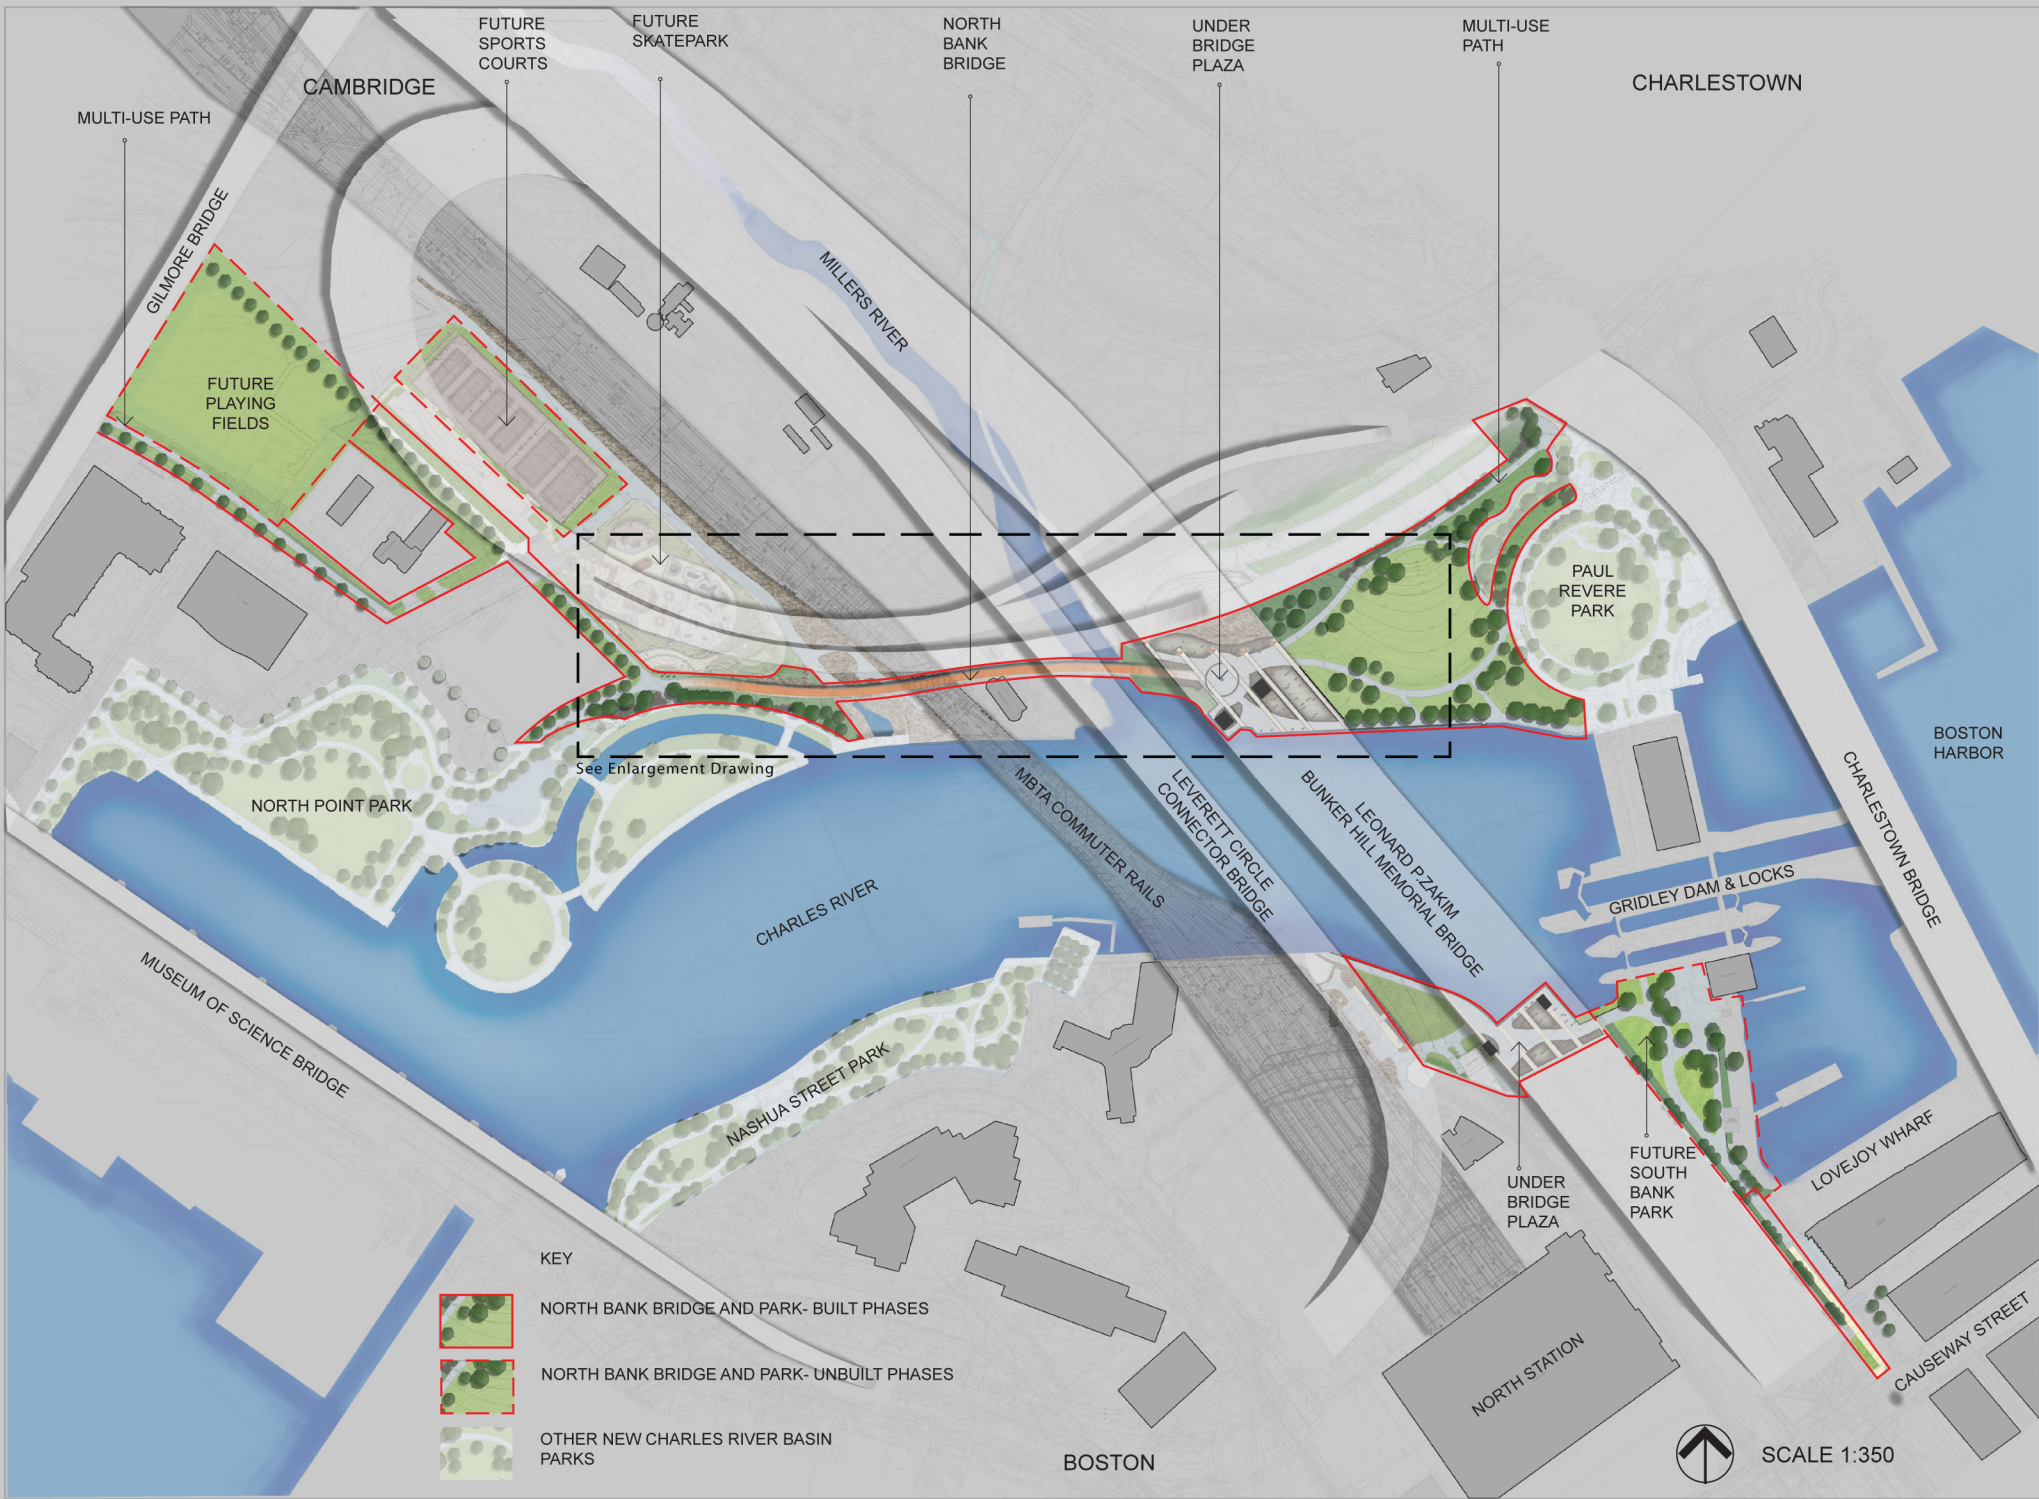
MULTI-USE PATH

CAMBRIDGE

FUTURE SPORTS COURTS

FUTURE SKATEPARK

NORTH BANK BRIDGE

UNDER BRIDGE PLAZA

MULTI-USE PATH

CHARLESTOWN

GILMORE BRIDGE

FUTURE PLAYING FIELDS

MILLERS RIVER

PAUL REVERE PARK

See Enlargement Drawing

NORTH POINT PARK

MBTA COMMUTER RAILS

LEVERETT CIRCLE CONNECTOR BRIDGE

LEONARD P. ZAKIM BUNKER HILL MEMORIAL BRIDGE

BOSTON HARBOR

CHARLESTOWN BRIDGE

GRIDLEY DAM & LOCKS

CHARLES RIVER

MUSEUM OF SCIENCE BRIDGE

NASHUA STREET PARK

UNDER BRIDGE PLAZA

FUTURE SOUTH BANK PARK

LOVEJOY WHARF

KEY

NORTH BANK BRIDGE AND PARK- BUILT PHASES

NORTH BANK BRIDGE AND PARK- UNBUILT PHASES

OTHER NEW CHARLES RIVER BASIN PARKS

NORTH STATION

CAUSEWAY STREET

BOSTON

SCALE 1:350